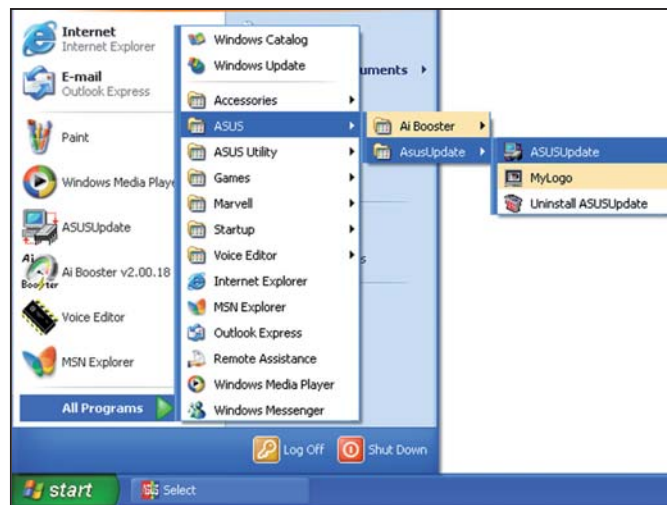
Internet
Internet Explorer
E-mail
Outlook Express
Paint
Windows Media Playe
ASUSUpdate
Ai Booster
Ai Booster v2.00.18
Voice Editor
MSN Explorer
All Programs

Windows Catalog
Windows Update
Accessories
ASUS
ASUS Utility
Games
Marvell
Startup
Voice Editor
Internet Explorer
MSN Explorer
Outlook Express
Remote Assistance
Windows Media Player
Windows Messenger

uments
s

Ai Booster
AsusUpdate

ASUSUpdate
MyLogo
Uninstall ASUSUpdate

Log Off
Shut Down

start
Select